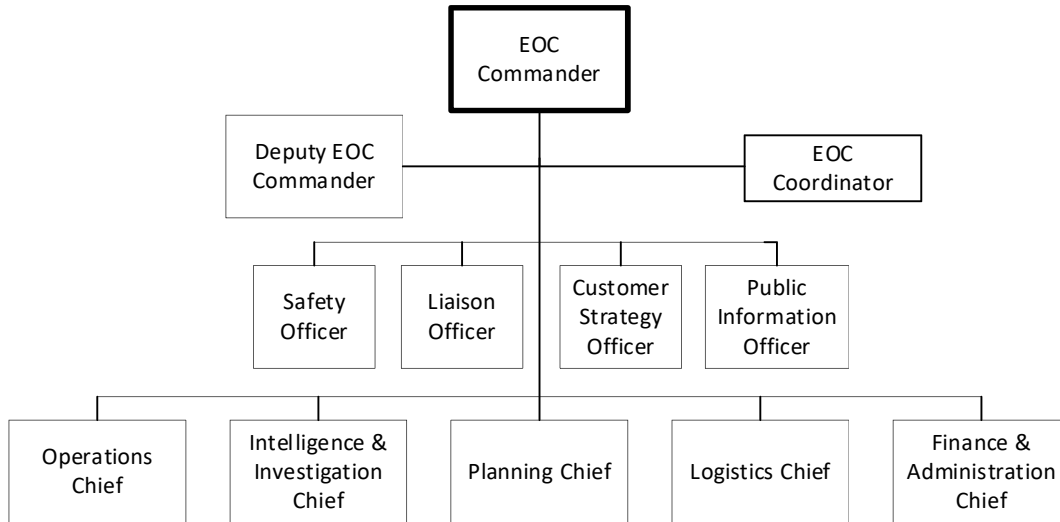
EOC Commander

Deputy EOC Commander

EOC Coordinator

Safety Officer

Liaison Officer

Customer Strategy Officer

Public Information Officer

Operations Chief

Intelligence & Investigation Chief

Planning Chief

Logistics Chief

Finance & Administration Chief